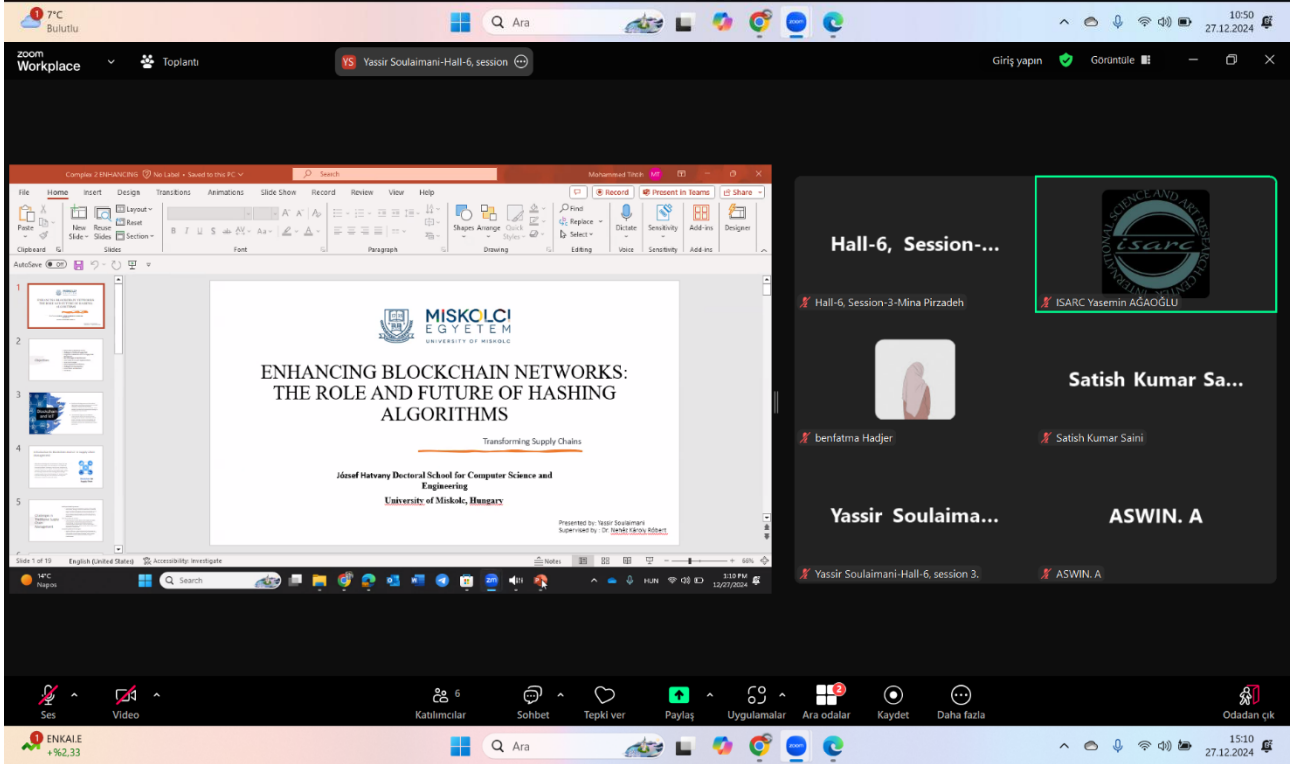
7°C
Bulutlu

Ara

10:50
27.12.2024

zoom
Workplace

Toplantı

YS Yassir Soulaimani-Hall-6, session

Giriş yapın

Görüntüle

Complex 2 ENHANCING No Label • Saved to this PC

Search

Mohammed Titchi MT

File Home Insert Design Transitions Animations Slide Show Record Review View Help

Record Present in Teams Share

Paste Clipboard New Slide Reuse Slides Layout Reset Section Slides Font Paragraph Shapes Arrange Quick Styles Drawing Find Replace Select Editing Dictate Voice Sensitivity Sensitivity Add-ins Add-ins Designer

AutoSave Off

MISKOLCI
EGYETEM
UNIVERSITY OF MISKOLC

ENHANCING BLOCKCHAIN NETWORKS: THE ROLE AND FUTURE OF HASHING ALGORITHMS

Transforming Supply Chains

József Hatvany Doctoral School for Computer Science and Engineering
University of Miskolc, Hungary

Presented by: Yassir Soulaimani
Supervised by : Dr. Nehéz Károly Róbert

Slide 1 of 18 English (United States) Accessibility: Investigate Notes 66%

14°C
Napos

Search

HUN 1:10 PM 12/27/2024

Hall-6, Session-...
Hall-6, Session-3-Mina Pirzadeh

ISARC
INTERNATIONAL SCIENCE AND ART RESEARCH CENTER
ISARC Yasemin AĞAOĞLU

benfatma Hadjer

Satish Kumar Sa...
Satish Kumar Saini

Yassir Soulaima...
Yassir Soulaimani-Hall-6, session 3.

ASWIN. A
ASWIN. A

Ses
Video
6
Katılımcılar
Sohbet
Tepki ver
Paylaş
Uygulamalar
2
Ara odalar
Kaydet
Daha fazla
Odadan çık

1
ENKAI.E
+%2,33

Ara

15:10
27.12.2024